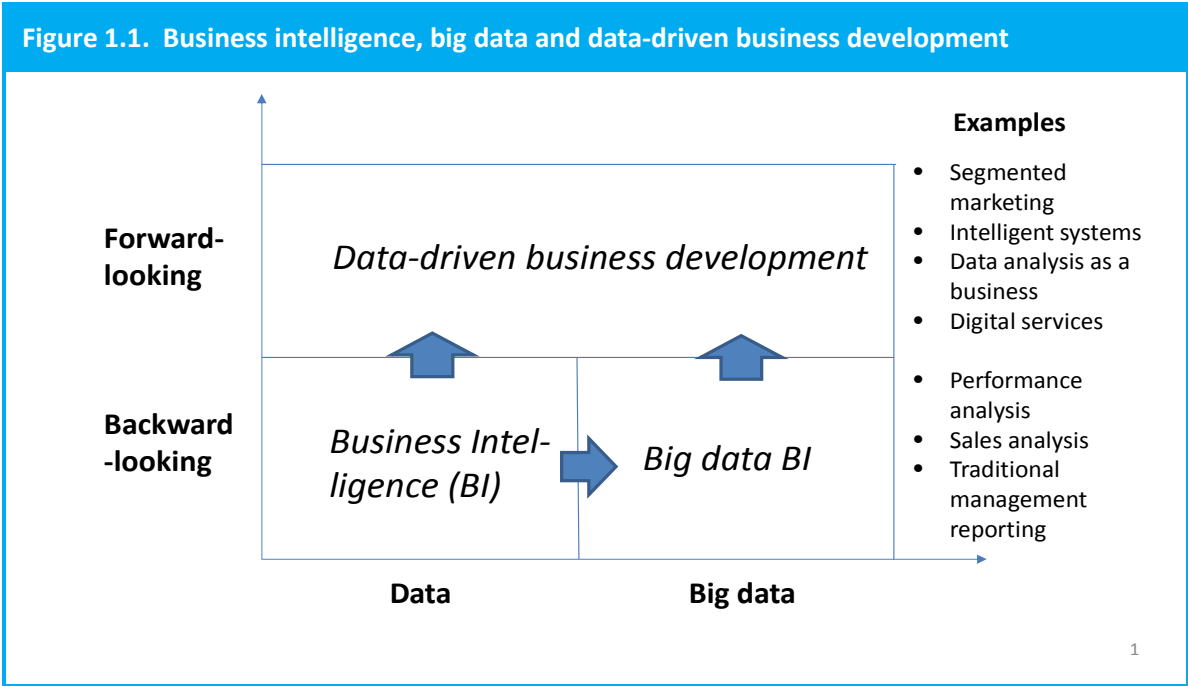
Figure 1.1. Business intelligence, big data and data-driven business development

Examples

Forward-looking

Data-driven business development

- Segmented marketing
- Intelligent systems
- Data analysis as a business
- Digital services

Backward-looking

Business Intelligence (BI)

Big data BI

- Performance analysis
- Sales analysis
- Traditional management reporting

Data

Big data

1